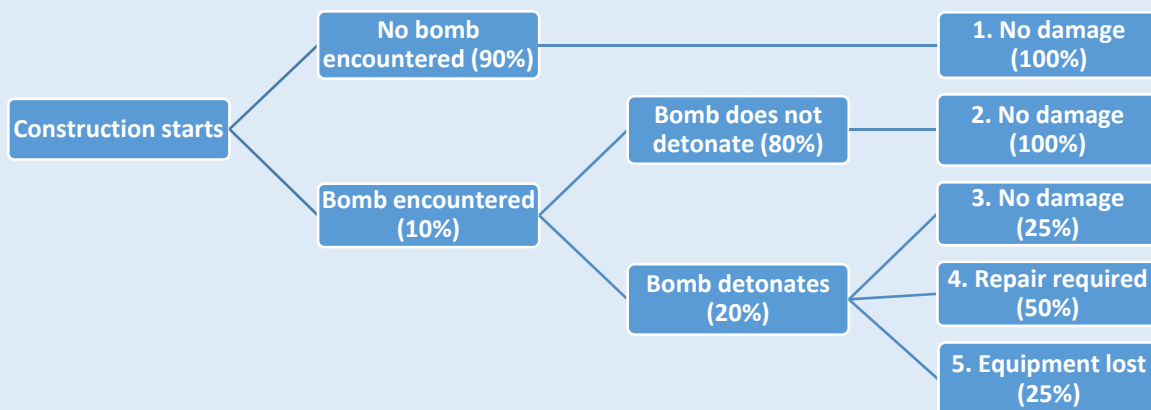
Construction starts

No bomb encountered (90%)

Bomb encountered (10%)

Bomb does not detonate (80%)

Bomb detonates (20%)

1. No damage (100%)

2. No damage (100%)

3. No damage (25%)

4. Repair required (50%)

5. Equipment lost (25%)